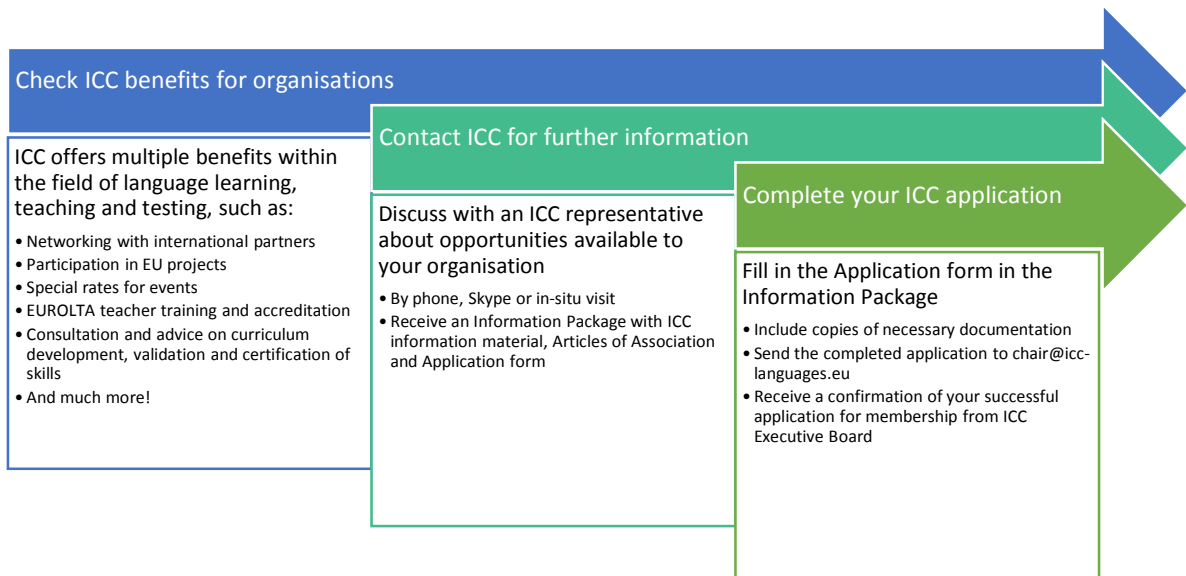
Check ICC benefits for organisations

ICC offers multiple benefits within the field of language learning, teaching and testing, such as:

- Networking with international partners
- Participation in EU projects
- Special rates for events
- EUROLTA teacher training and accreditation
- Consultation and advice on curriculum development, validation and certification of skills
- And much more!

Contact ICC for further information

Discuss with an ICC representative about opportunities available to your organisation

- By phone, Skype or in-situ visit
- Receive an Information Package with ICC information material, Articles of Association and Application form

Complete your ICC application

Fill in the Application form in the Information Package

- Include copies of necessary documentation
- Send the completed application to chair@icc-languages.eu
- Receive a confirmation of your successful application for membership from ICC Executive Board